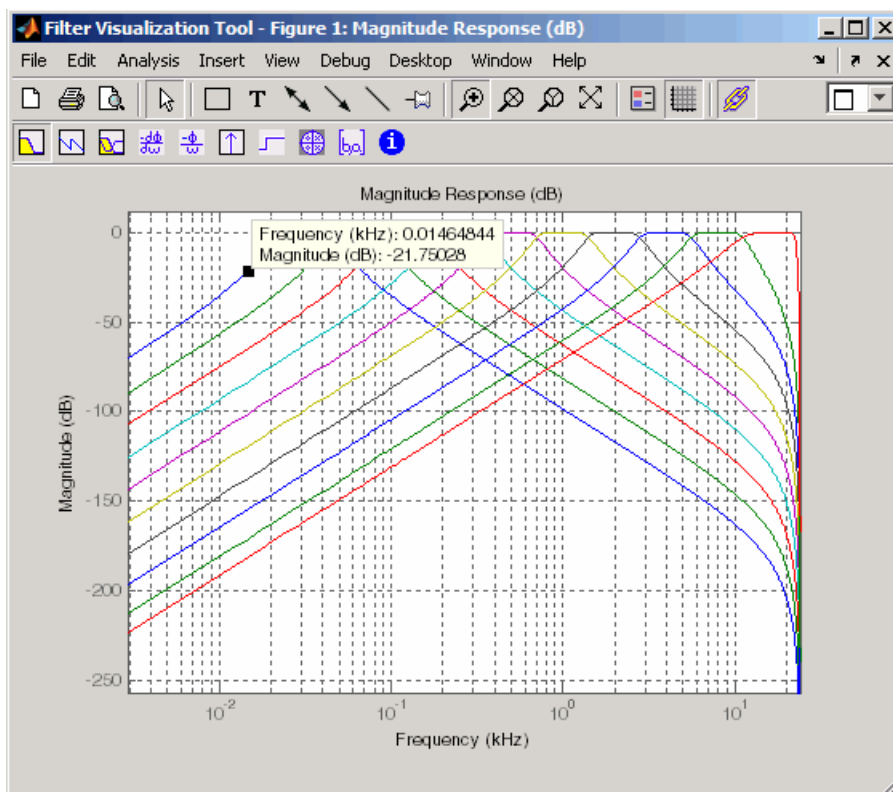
Filter Visualization Tool - Figure 1: Magnitude Response (dB)

File Edit Analysis Insert View Debug Desktop Window Help

Magnitude Response (dB)

Frequency (kHz): 0.01464844
Magnitude (dB): -21.75028

0
-50
-100
-150
-200
-250

Magnitude (dB)

$10^{-2}$ $10^{-1}$ $10^{0}$ $10^{1}$

Frequency (kHz)